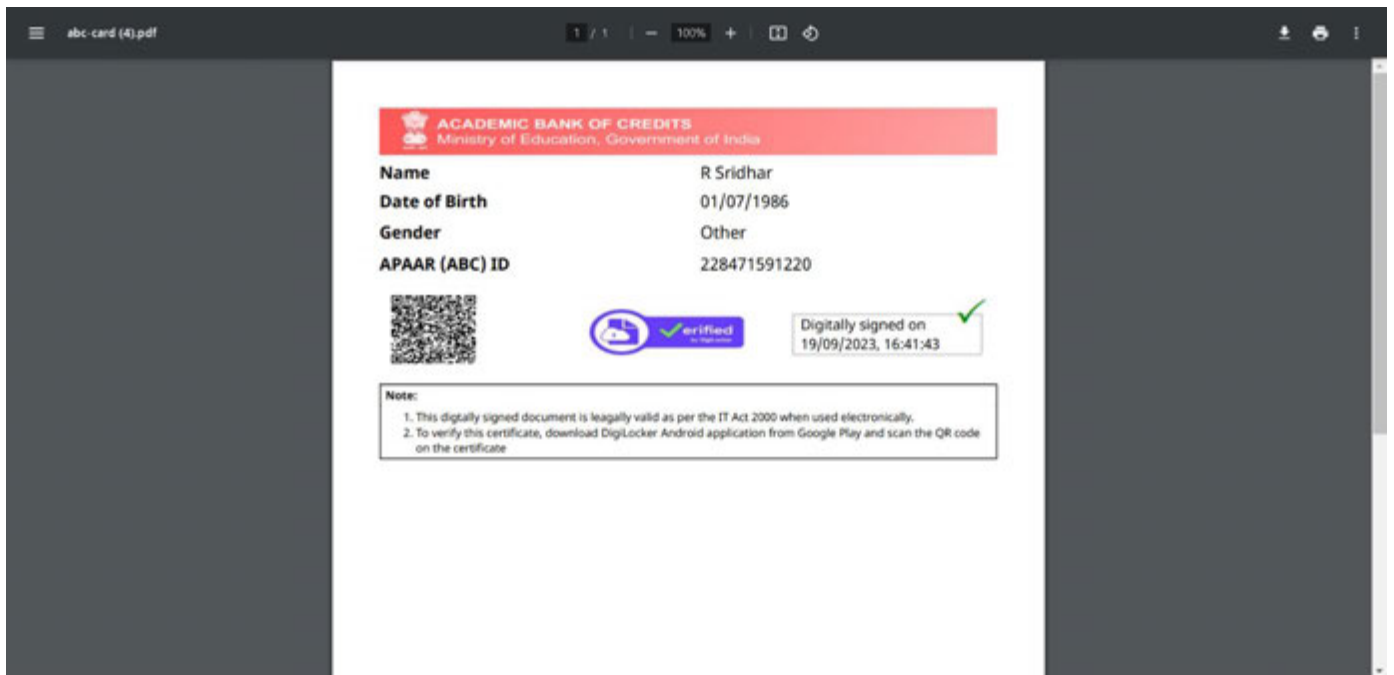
abc-card (4).pdf

1 / 1 | — 100% +

ACADEMIC BANK OF CREDITS
Ministry of Education, Government of India

| Name | R Sridhar |
|---|---|
| Date of Birth | 01/07/1986 |
| Gender | Other |
| APAAR (ABC) ID | 228471591220 |

Verified
by DigiLocker

Digitally signed on 19/09/2023, 16:41:43

Note:
1. This digtally signed document is leagally valid as per the IT Act 2000 when used electronically.
2. To verify this certificate, download DigiLocker Android application from Google Play and scan the QR code on the certificate